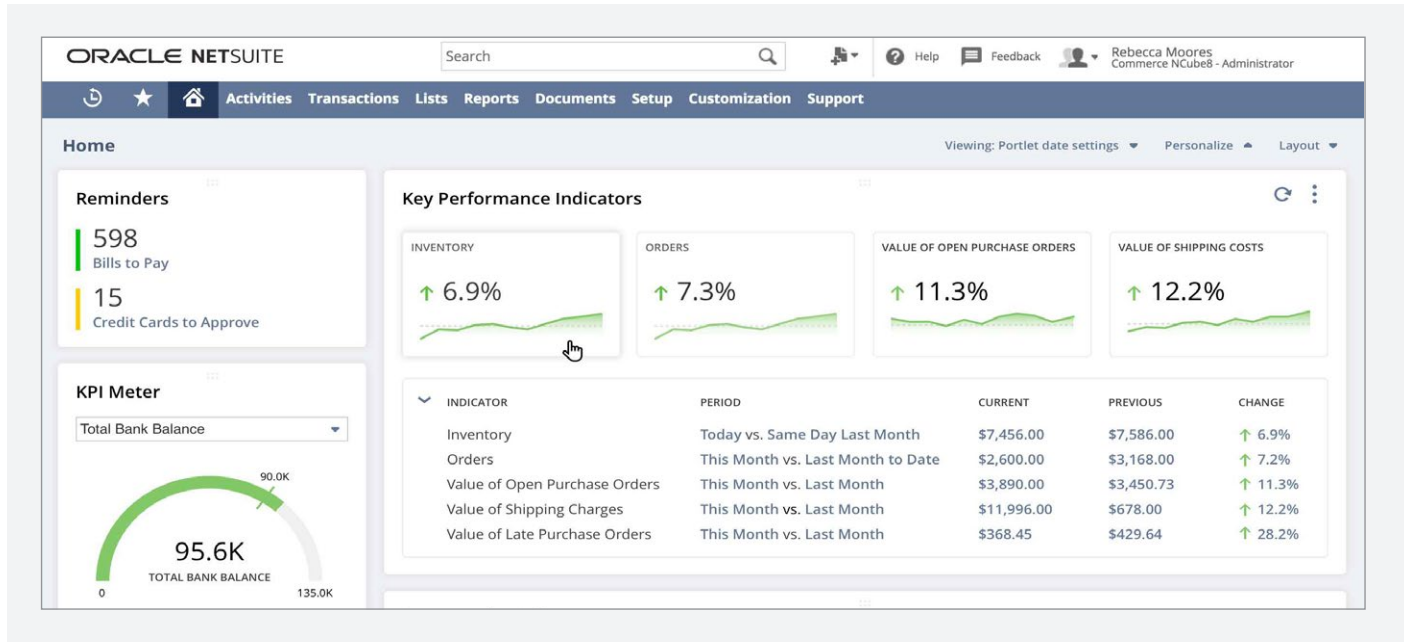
ORACLE NETSUITE

Search

Help Feedback Rebecca Moores
Commerce NCube8 - Administrator

Activities Transactions Lists Reports Documents Setup Customization Support

Home

Viewing: Portlet date settings Personalize Layout

Reminders

598
Bills to Pay

15
Credit Cards to Approve

KPI Meter

Total Bank Balance

90.0K

95.6K
TOTAL BANK BALANCE

0 135.0K

Key Performance Indicators

INVENTORY
↑ 6.9%

ORDERS
↑ 7.3%

VALUE OF OPEN PURCHASE ORDERS
↑ 11.3%

VALUE OF SHIPPING COSTS
↑ 12.2%

| INDICATOR | PERIOD | CURRENT | PREVIOUS | CHANGE |
|---|---|---|---|---|
| Inventory | Today vs. Same Day Last Month | \$7,456.00 | \$7,586.00 | ↑ 6.9% |
| Orders | This Month vs. Last Month to Date | \$2,600.00 | \$3,168.00 | ↑ 7.2% |
| Value of Open Purchase Orders | This Month vs. Last Month | \$3,890.00 | \$3,450.73 | ↑ 11.3% |
| Value of Shipping Charges | This Month vs. Last Month | \$11,996.00 | \$678.00 | ↑ 12.2% |
| Value of Late Purchase Orders | This Month vs. Last Month | \$368.45 | \$429.64 | ↑ 28.2% |